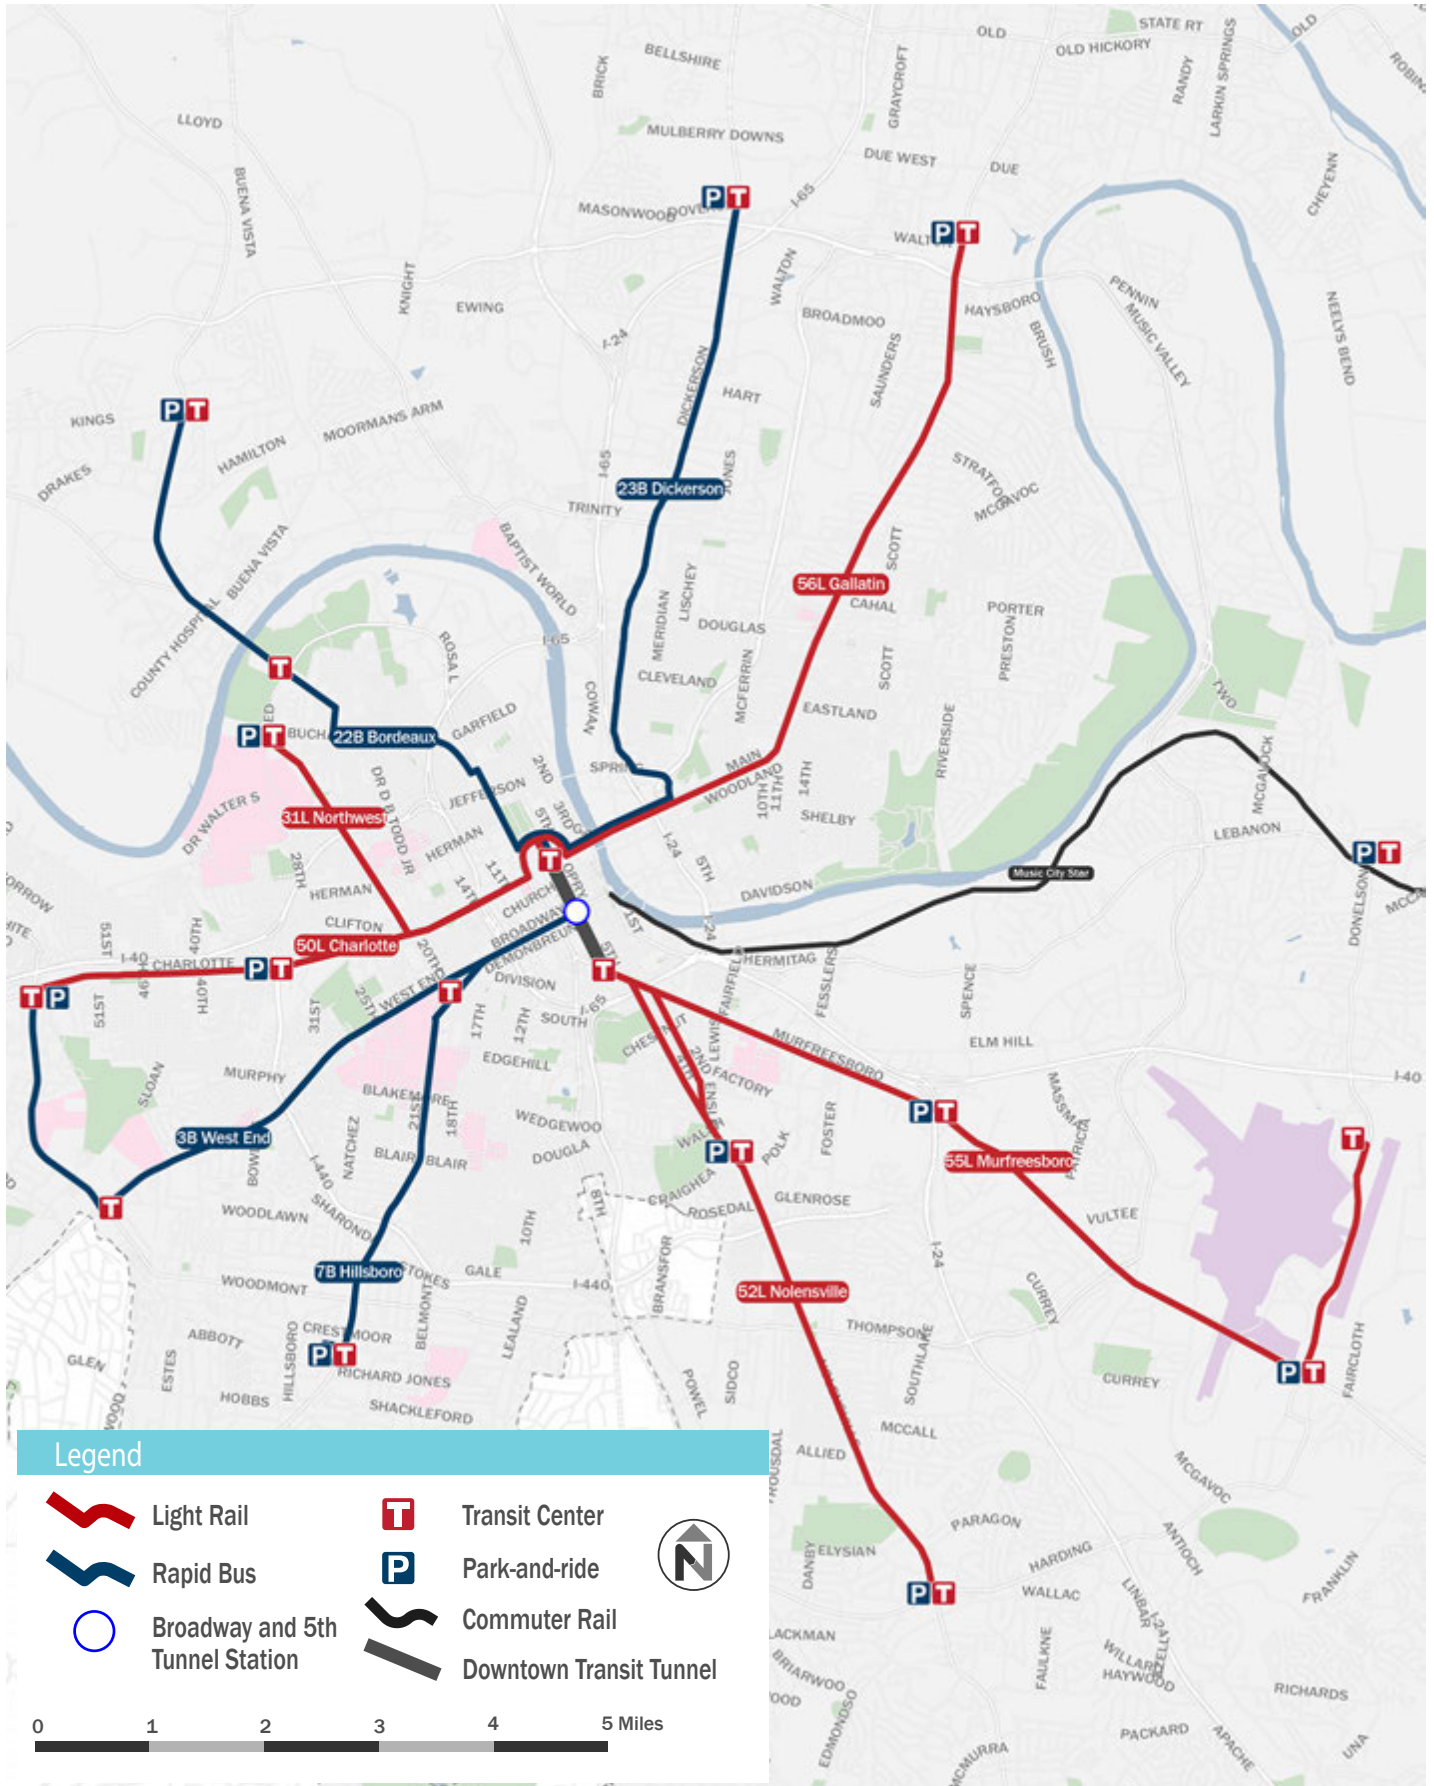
23B Dickerson
56L Gallatin
22B Bordeaux
31L Northwest
50L Charlotte
3B West End
7B Hillsboro
52L Nolensville
55L Murfreesboro
Music City Star

BELLSHIRE
MULBERRY DOWNS
DUE WEST
OLD HICKORY
STATE RT
LLOYD
BUENA VISTA
MASONWOOD
EWING
KNIGHT
BROADMOOR
HAYSBORO
KINGS
HAMILTON
MOORMANS ARM
DRAKES
HART
TRINITY
DICKERSON
PENNIN
MUSIC VALLEY
NEELYS BEND
CHEYENN
STRATFORD
MCGAVOC
PORTER
DOUGLAS
CLEVELAND
EASTLAND
GARFIELD
JEFFERSON
HERMAN
SHELBY
DAVIDSON
LEBANON
CLIFTON
CHARLOTTE
WEST END
DIVISION
SOUTH
EDGEHILL
HERMITAGE
ELM HILL
MURFREESBORO
FACTORY
MURPHY
BLAKEMORE
WEDGEWOOD
BLAIR
DOUGLAS
GLENROSE
VULTEE
WOODLAWN
WOODMONT
GALE
THOMPSON
CURREY
ABBOTT
CRESTMOOR
RICHARD JONES
HOBBS
SHACKLEFORD
GLEN
ALLIED
MCCALL
PARAGON
HARDING
ELYSIAN
WALLAC
RICHARDS
PACKARD
FRANKLIN

Legend
Light Rail
Rapid Bus
Broadway and 5th Tunnel Station
Transit Center
Park-and-ride
Commuter Rail
Downtown Transit Tunnel
0
1
2
3
4
5 Miles